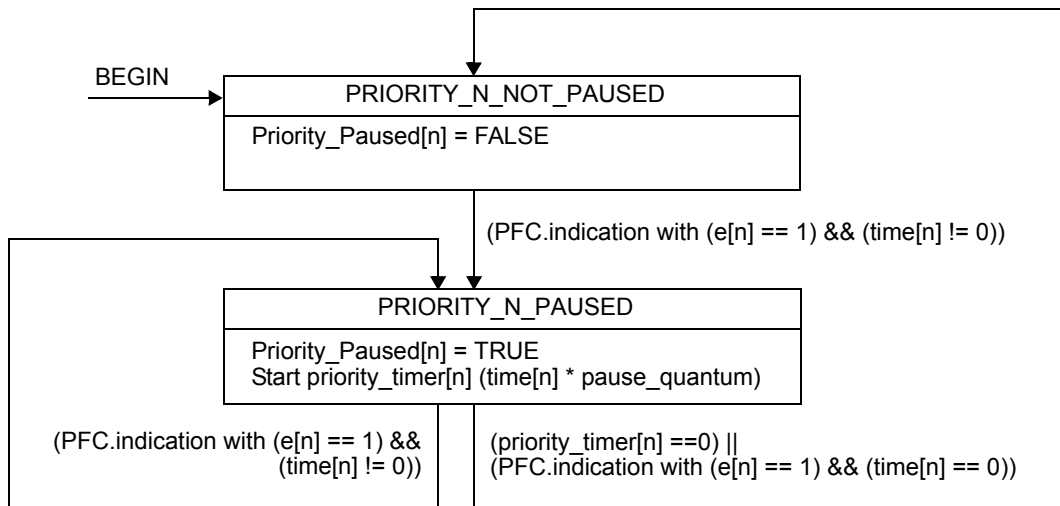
BEGIN

PRIORITY_N_NOT_PAUSED

Priority_Paused[n] = FALSE

(PFC.indication with (e[n] == 1) && (time[n] != 0))

PRIORITY_N_PAUSED

Priority_Paused[n] = TRUE
Start priority_timer[n] (time[n] * pause_quantum)

(PFC.indication with (e[n] == 1) && (time[n] != 0))

(priority_timer[n] ==0) ||
(PFC.indication with (e[n] == 1) && (time[n] == 0))